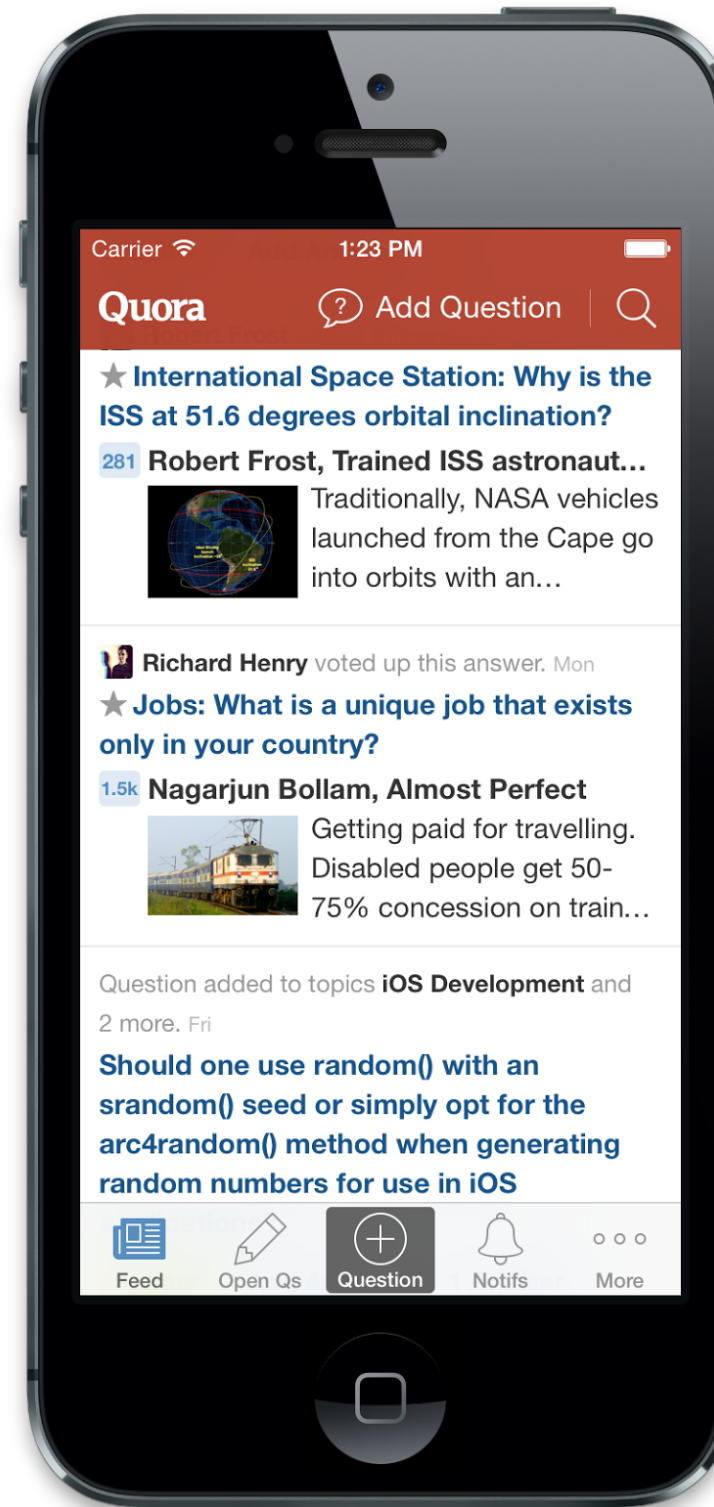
Carrier 1:23 PM

Quora Add Question

★ International Space Station: Why is the ISS at 51.6 degrees orbital inclination?

281 Robert Frost, Trained ISS astronaut…

Traditionally, NASA vehicles launched from the Cape go into orbits with an…

Richard Henry voted up this answer. Mon

★ Jobs: What is a unique job that exists only in your country?

1.5k Nagarjun Bollam, Almost Perfect

Getting paid for travelling. Disabled people get 50-75% concession on train…

Question added to topics iOS Development and 2 more. Fri

Should one use random() with an srandom() seed or simply opt for the arc4random() method when generating random numbers for use in iOS

Feed Open Qs Question Notifs More